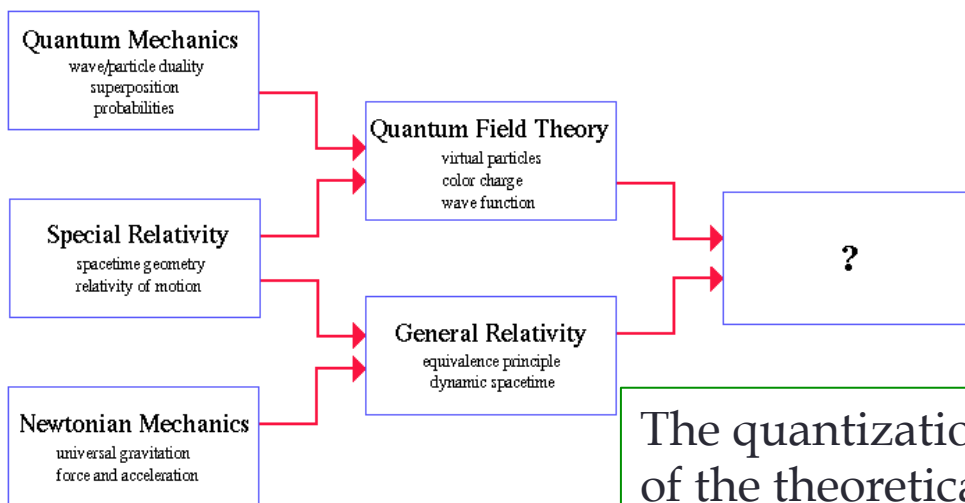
Quantum Mechanics
wave/particle duality
superposition
probabilities

Special Relativity
spacetime geometry
relativity of motion

Newtonian Mechanics
universal gravitation
force and acceleration

Quantum Field Theory
virtual particles
color charge
wave function

General Relativity
equivalence principle
dynamic spacetime

?

The quantizatio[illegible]
of the theoretica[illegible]